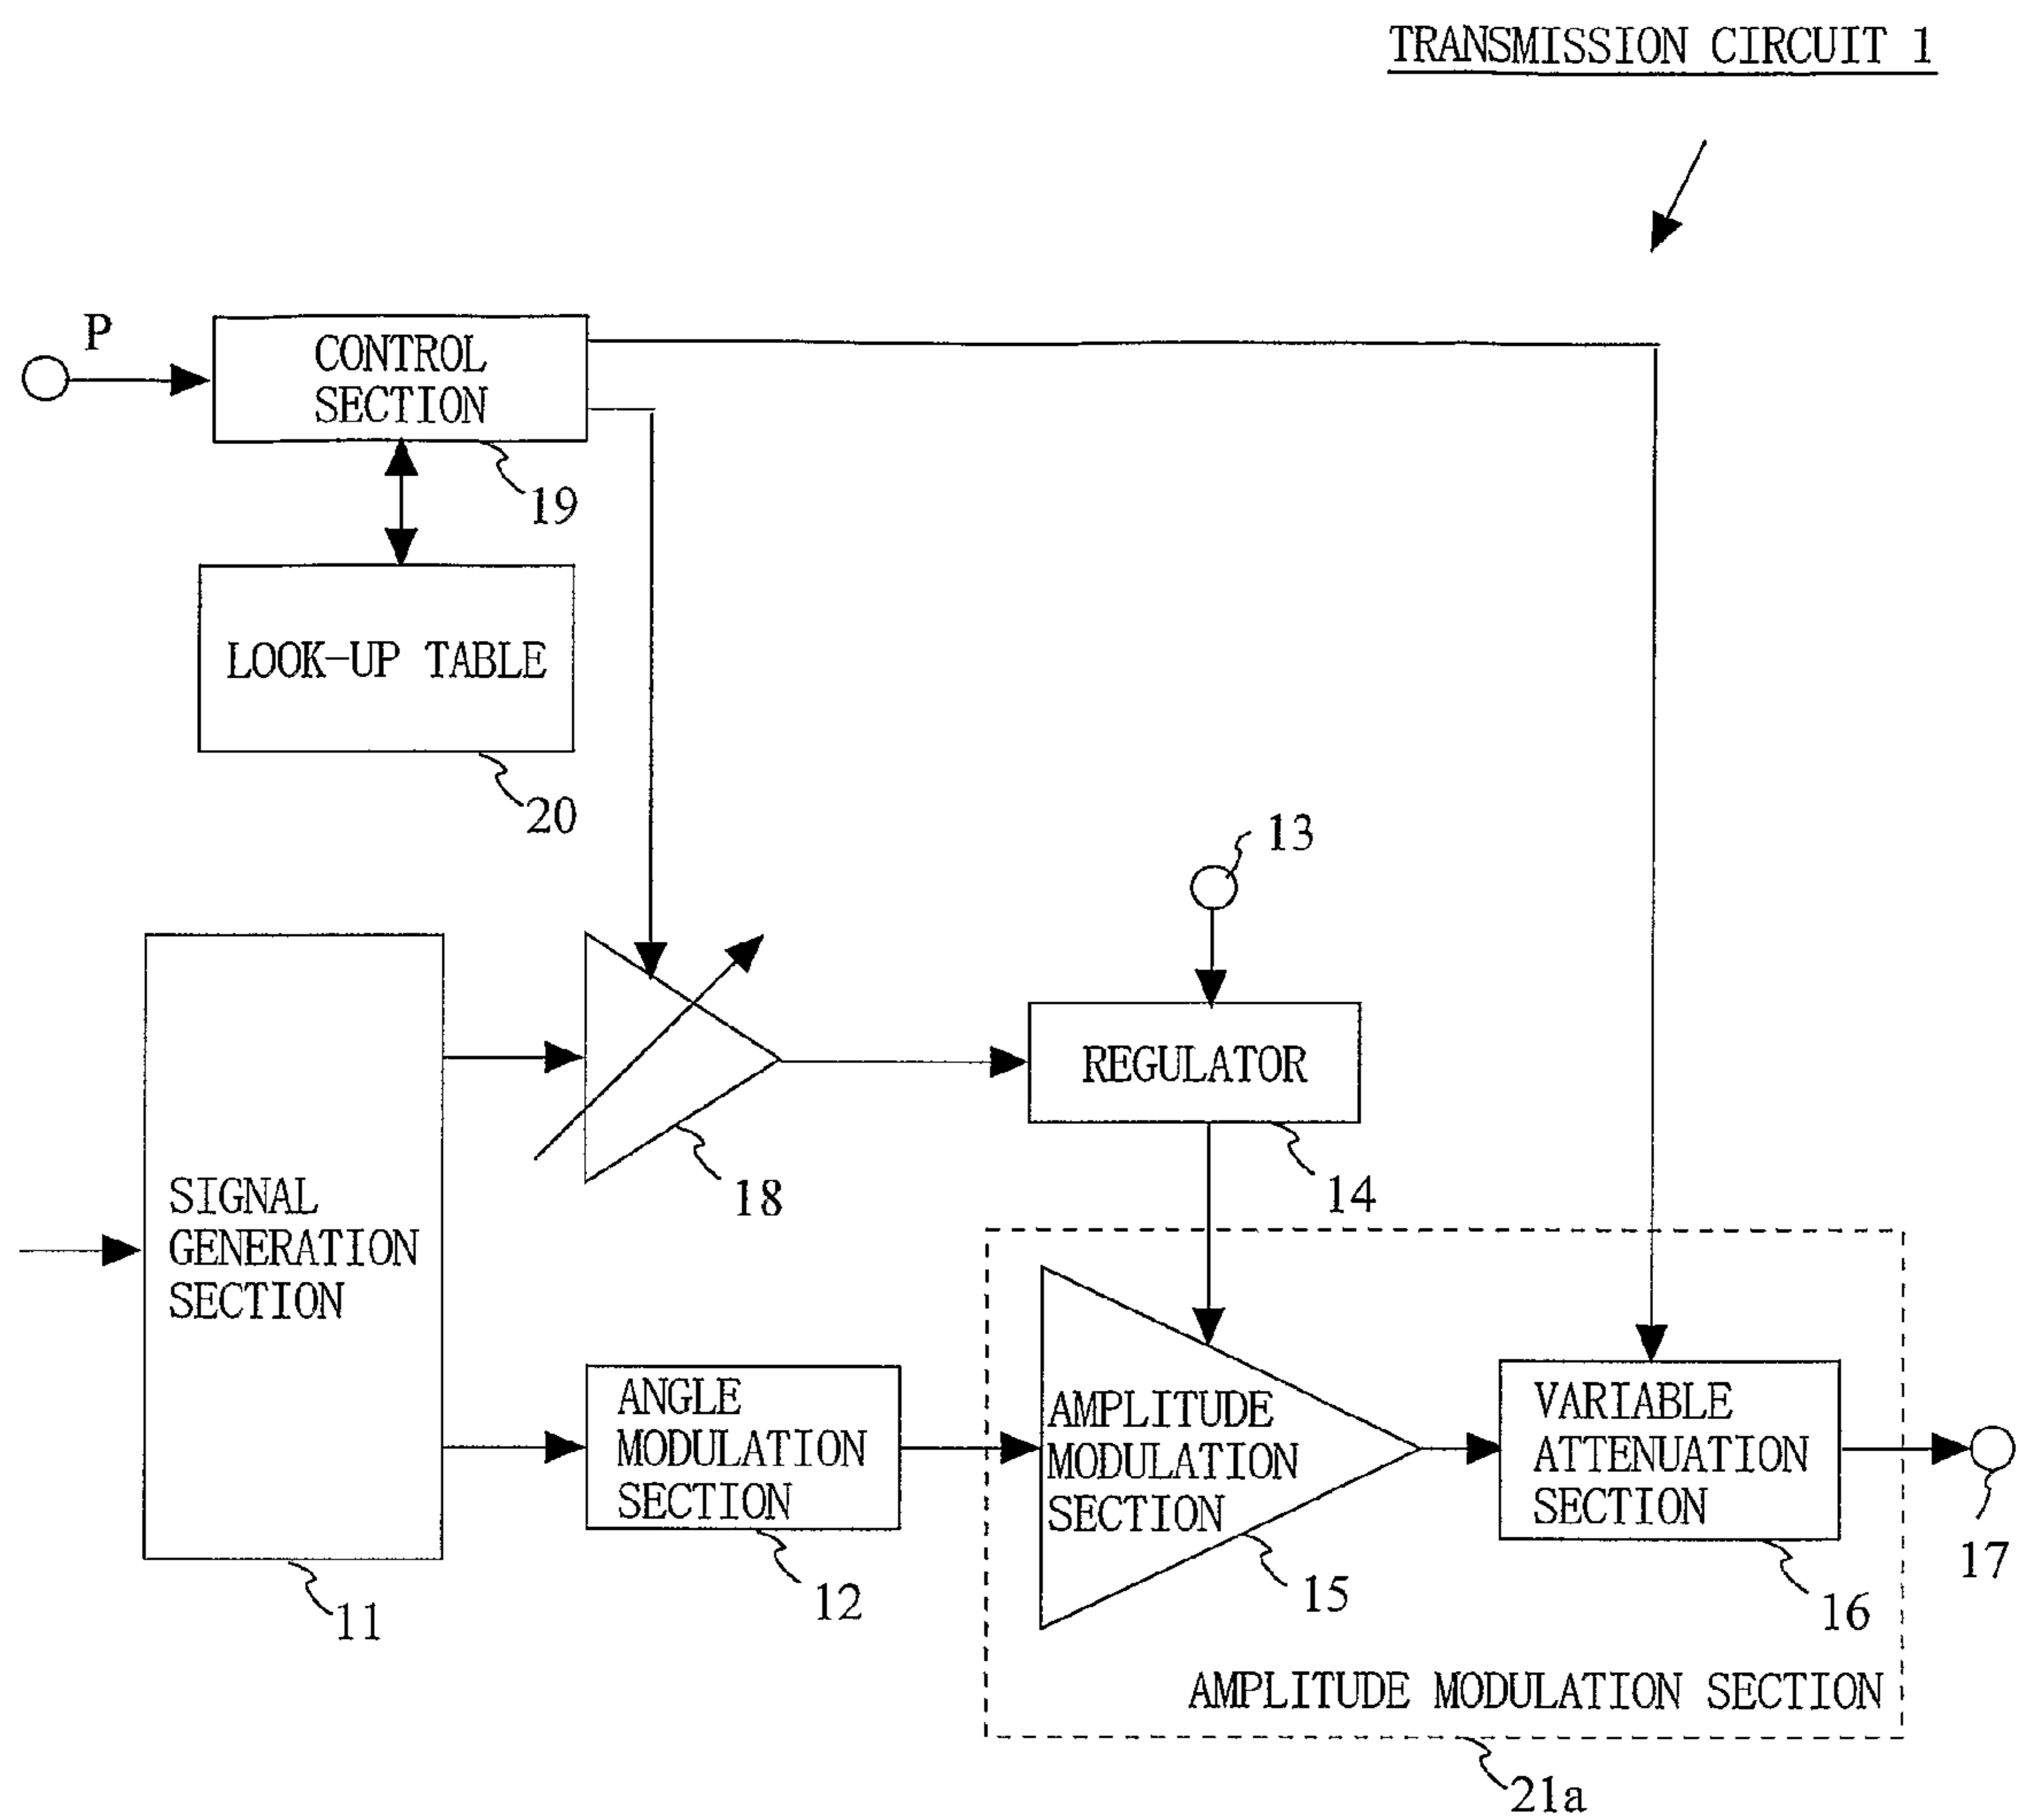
TRANSMISSION CIRCUIT 1

P

CONTROL SECTION

19

LOOK-UP TABLE

20

13

SIGNAL GENERATION SECTION

18

REGULATOR

14

AMPLITUDE MODULATION SECTION

VARIABLE ATTENUATION SECTION

ANGLE MODULATION SECTION

11

12

15

16

17

AMPLITUDE MODULATION SECTION

21a